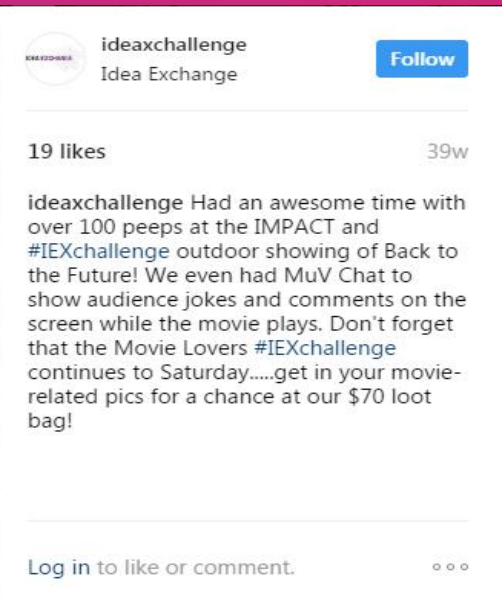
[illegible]

ideaxchallenge
Idea Exchange

Follow

19 likes

39w

ideaxchallenge Had an awesome time with over 100 peeps at the IMPACT and #IEXchallenge outdoor showing of Back to the Future! We even had MuV Chat to show audience jokes and comments on the screen while the movie plays. Don't forget that the Movie Lovers #IEXchallenge continues to Saturday.....get in your movie-related pics for a chance at our $70 loot bag!

Log in to like or comment.